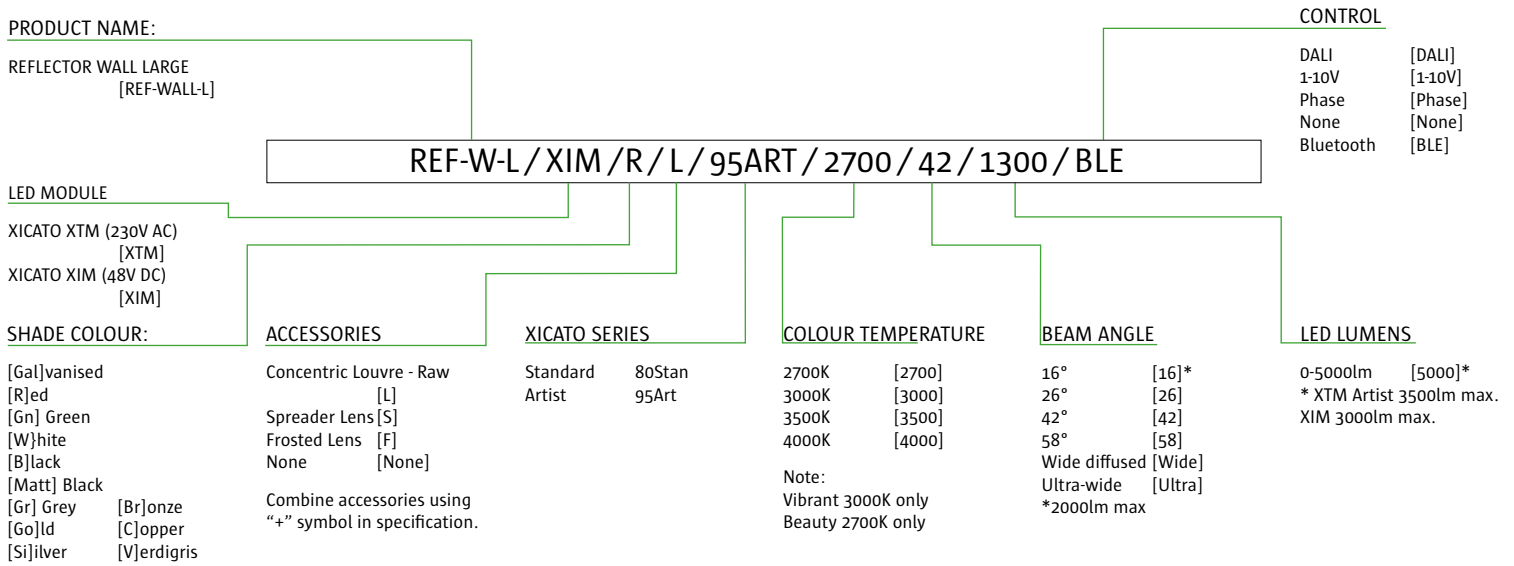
PRODUCT NAME:

REFLECTOR WALL LARGE
[REF-WALL-L]

CONTROL

| | |
|---|---|
| DALI | [DALI] |
| 1-10V | [1-10V] |
| Phase | [Phase] |
| None | [None] |
| Bluetooth | [BLE] |

REF-W-L / XIM / R / L / 95ART / 2700 / 42 / 1300 / BLE

LED MODULE

XICATO XTM (230V AC)
[XTM]
XICATO XIM (48V DC)
[XIM]

SHADE COLOUR:

[Gal]vanised
[R]ed
[Gn] Green
[W}hite
[B]lack
[Matt] Black
[Gr] Grey [Br]onze
[Go]ld [C]opper
[Si]ilver [V]erdigris

ACCESSORIES

Concentric Louvre - Raw [L]
Spreader Lens [S]
Frosted Lens [F]
None [None]

Combine accessories using "+" symbol in specification.

XICATO SERIES

| | |
|---|---|
| Standard | 80Stan |
| Artist | 95Art |

COLOUR TEMPERATURE

| | |
|---|---|
| 2700K | [2700] |
| 3000K | [3000] |
| 3500K | [3500] |
| 4000K | [4000] |

Note:
Vibrant 3000K only
Beauty 2700K only

BEAM ANGLE

| | |
|---|---|
| 16° | [16]* |
| 26° | [26] |
| 42° | [42] |
| 58° | [58] |
| Wide diffused | [Wide] |
| Ultra-wide | [Ultra] |

*2000lm max

LED LUMENS

0-5000lm [5000]*
* XTM Artist 3500lm max.
XIM 3000lm max.